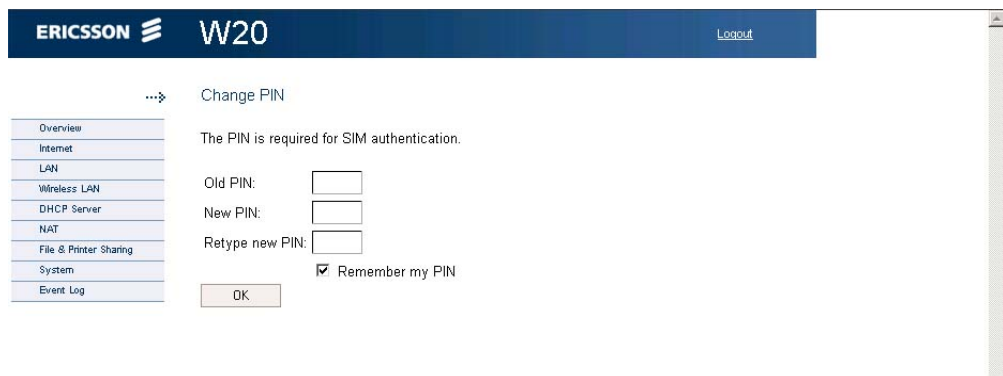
ERICSSON W20

Logout

Change PIN

Overview
Internet
LAN
Wireless LAN
DHCP Server
NAT
File & Printer Sharing
System
Event Log

The PIN is required for SIM authentication.

Old PIN:
New PIN:
Retype new PIN:
Remember my PIN

OK